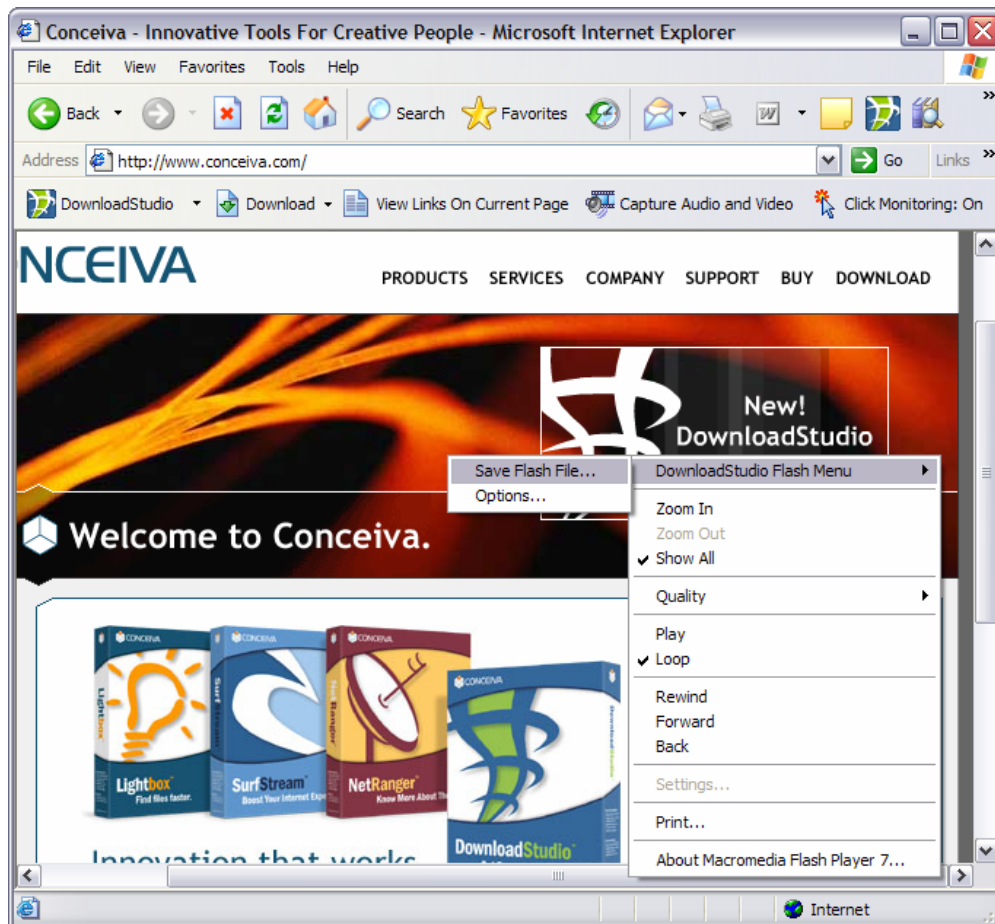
Conceiva - Innovative Tools For Creative People - Microsoft Internet Explorer

File Edit View Favorites Tools Help

Back Search Favorites

Address http://www.conceiva.com/ Go Links »

DownloadStudio Download View Links On Current Page Capture Audio and Video Click Monitoring: On

NCEIVA

PRODUCTS SERVICES COMPANY SUPPORT BUY DOWNLOAD

New! DownloadStudio

Save Flash File...
Options...

DownloadStudio Flash Menu
Zoom In
Zoom Out
Show All
Quality
Play
Loop
Rewind
Forward
Back
Settings...
Print...
About Macromedia Flash Player 7...

Welcome to Conceiva.

CONCEIVA Lightbox Find files faster.
CONCEIVA SurfStream Boost Your Internet Exp
CONCEIVA NetRanger Know More About Th
CONCEIVA DownloadStudio

Innovation that works

Internet